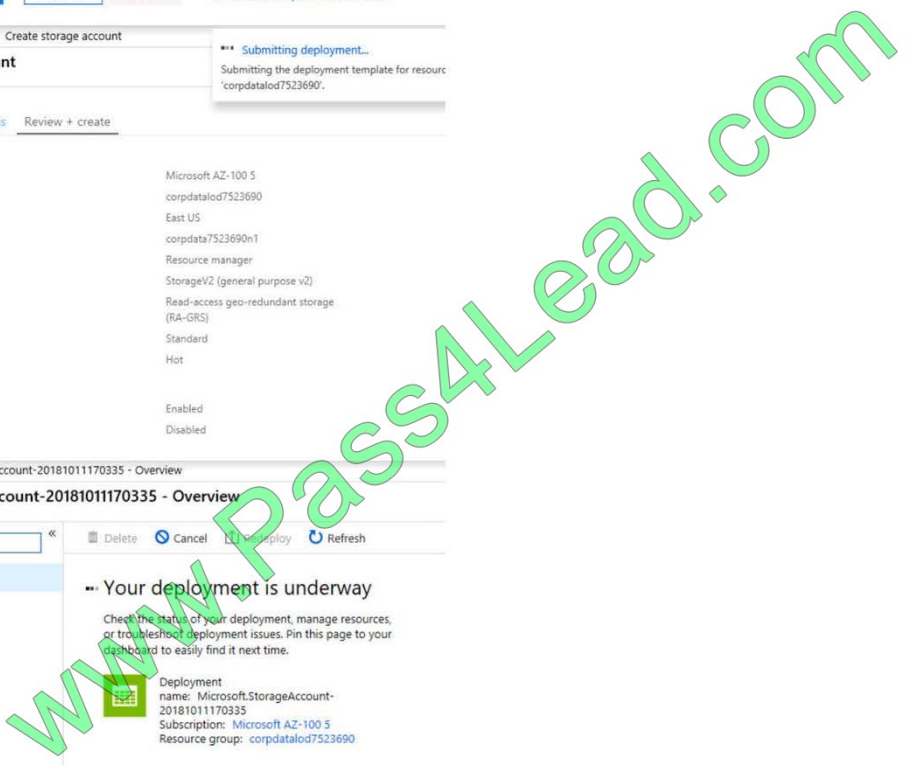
Create storage account
nt

Submitting deployment...
Submitting the deployment template for resourc 'corpdatalod7523690'.

s Review + create

Microsoft AZ-100 5
corpdatalod7523690
East US
corpdata7523690n1
Resource manager
StorageV2 (general purpose v2)
Read-access geo-redundant storage (RA-GRS)
Standard
Hot

Enabled
Disabled

ccount-20181011170335 - Overview
count-20181011170335 - Overview

«

Delete Cancel Redeploy Refresh

Your deployment is underway

Check the status of your deployment, manage resources, or troubleshoot deployment issues. Pin this page to your dashboard to easily find it next time.

Deployment name: Microsoft.StorageAccount-20181011170335
Subscription: Microsoft AZ-100 5
Resource group: corpdatalod7523690

www.Pass4Lead.com